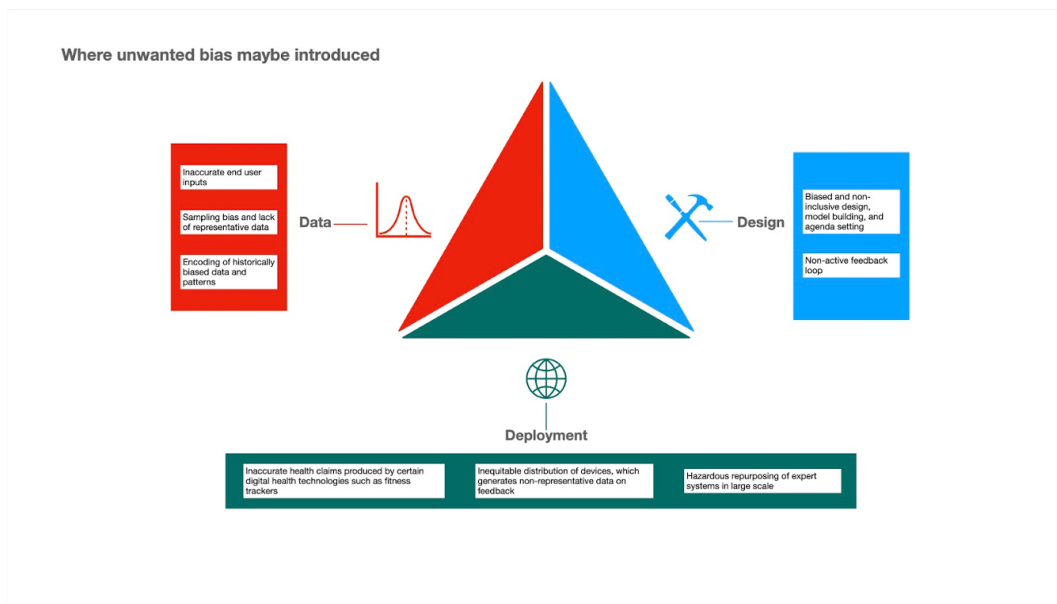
Where unwanted bias maybe introduced

Inaccurate end user inputs

Sampling bias and lack of representative data

Encoding of historically biased data and patterns

Data

Design

Biased and non-inclusive design, model building, and agenda setting

Non-active feedback loop

Deployment

Inaccurate health claims produced by certain digital health technologies such as fitness trackers

Inequitable distribution of devices, which generates non-representative data on feedback

Hazardous repurposing of expert systems in large scale